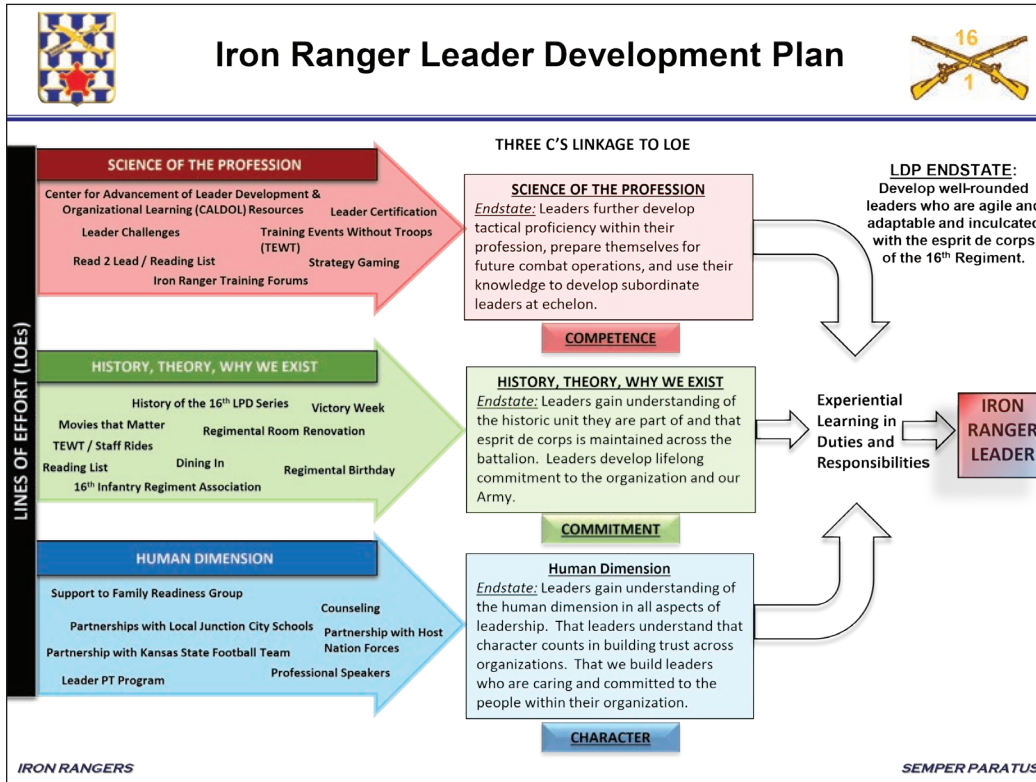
Iron Ranger Leader Development Plan

16
1

LINES OF EFFORT (LOEs)

SCIENCE OF THE PROFESSION

Center for Advancement of Leader Development & Organizational Learning (CALDOL) Resources
Leader Certification
Leader Challenges
Training Events Without Troops (TEWT)
Read 2 Lead / Reading List
Strategy Gaming
Iron Ranger Training Forums

HISTORY, THEORY, WHY WE EXIST

History of the 16$^{th}$ LPD Series
Victory Week
Movies that Matter
Regimental Room Renovation
TEWT / Staff Rides
Reading List
Dining In
Regimental Birthday
16$^{th}$ Infantry Regiment Association

HUMAN DIMENSION

Support to Family Readiness Group
Counseling
Partnerships with Local Junction City Schools
Partnership with Host Nation Forces
Partnership with Kansas State Football Team
Professional Speakers
Leader PT Program

THREE C'S LINKAGE TO LOE

SCIENCE OF THE PROFESSION
Endstate: Leaders further develop tactical proficiency within their profession, prepare themselves for future combat operations, and use their knowledge to develop subordinate leaders at echelon.

COMPETENCE

HISTORY, THEORY, WHY WE EXIST
Endstate: Leaders gain understanding of the historic unit they are part of and that esprit de corps is maintained across the battalion. Leaders develop lifelong commitment to the organization and our Army.

COMMITMENT

Human Dimension
Endstate: Leaders gain understanding of the human dimension in all aspects of leadership. That leaders understand that character counts in building trust across organizations. That we build leaders who are caring and committed to the people within their organization.

CHARACTER

LDP ENDSTATE:
Develop well-rounded leaders who are agile and adaptable and inculcated with the esprit de corps of the 16$^{th}$ Regiment.

Experiential Learning in Duties and Responsibilities

IRON RANGER LEADER

IRON RANGERS

SEMPER PARATUS